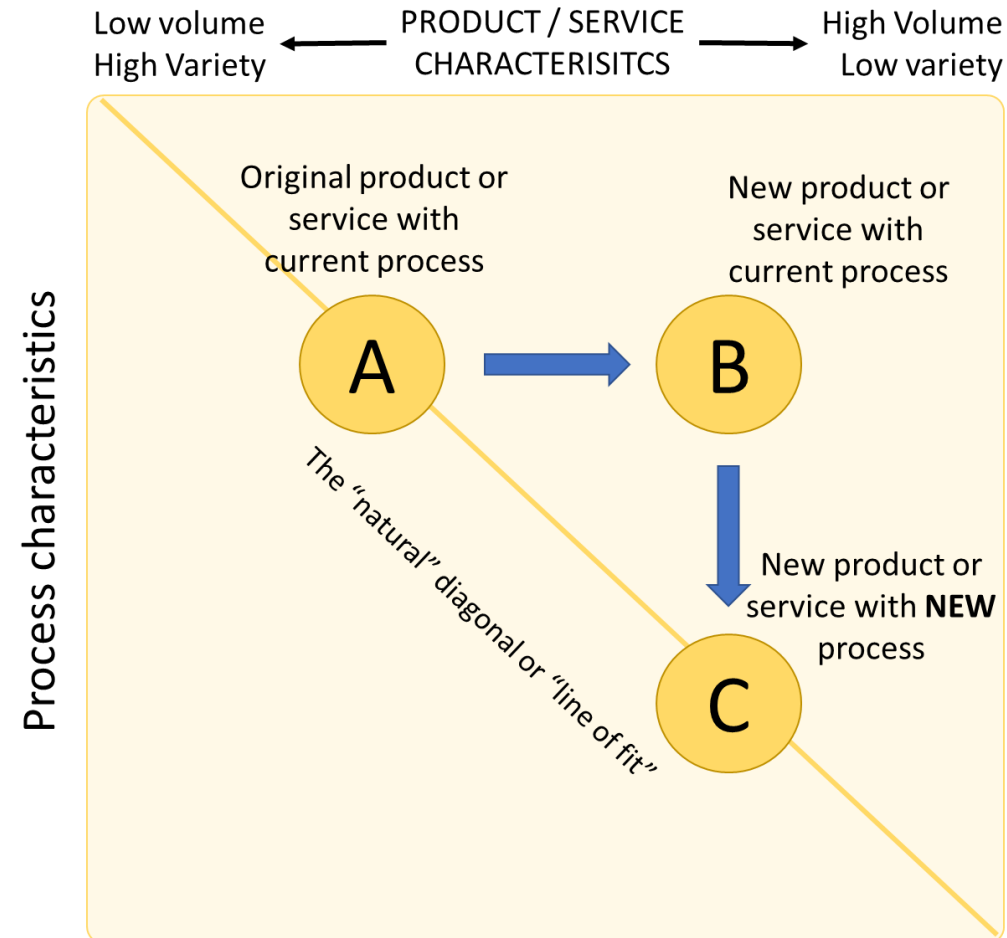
Low volume
High Variety

PRODUCT / SERVICE CHARACTERISITCS

High Volume
Low variety

Process characteristics

Original product or service with current process

A

New product or service with current process

B

The "natural" diagonal or "line of fit"

New product or service with **NEW** process

C